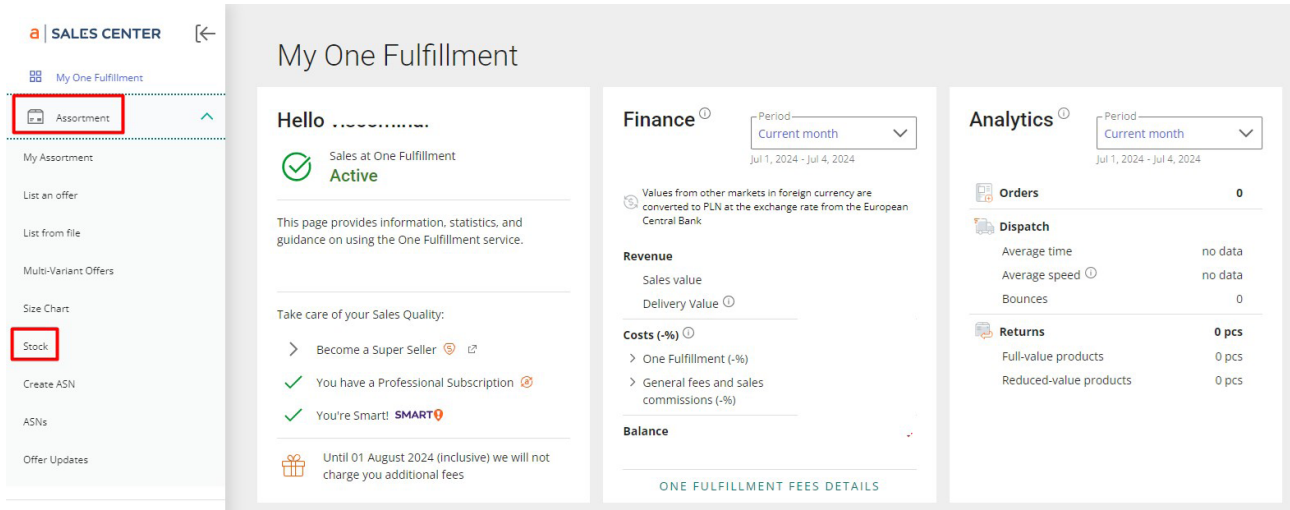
a | SALES CENTER

My One Fulfillment

Assortment

My Assortment

List an offer

List from file

Multi-Variant Offers

Size Chart

Stock

Create ASN

ASNs

Offer Updates

My One Fulfillment

Hello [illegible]

Sales at One Fulfillment
Active

This page provides information, statistics, and guidance on using the One Fulfillment service.

Take care of your Sales Quality:

Become a Super Seller

You have a Professional Subscription

You're Smart! SMART!

Until 01 August 2024 (inclusive) we will not charge you additional fees

Finance

Period
Current month
Jul 1, 2024 - Jul 4, 2024

Values from other markets in foreign currency are converted to PLN at the exchange rate from the European Central Bank

Revenue

Sales value

Delivery Value

Costs (-%)

One Fulfillment (-%)

General fees and sales commissions (-%)

Balance

ONE FULFILLMENT FEES DETAILS

Analytics

Period
Current month
Jul 1, 2024 - Jul 4, 2024

| | |
|---|---|
| Orders | 0 |
| Dispatch | |
| Average time | no data |
| Average speed | no data |
| Bounces | 0 |
| Returns | 0 pcs |
| Full-value products | 0 pcs |
| Reduced-value products | 0 pcs |